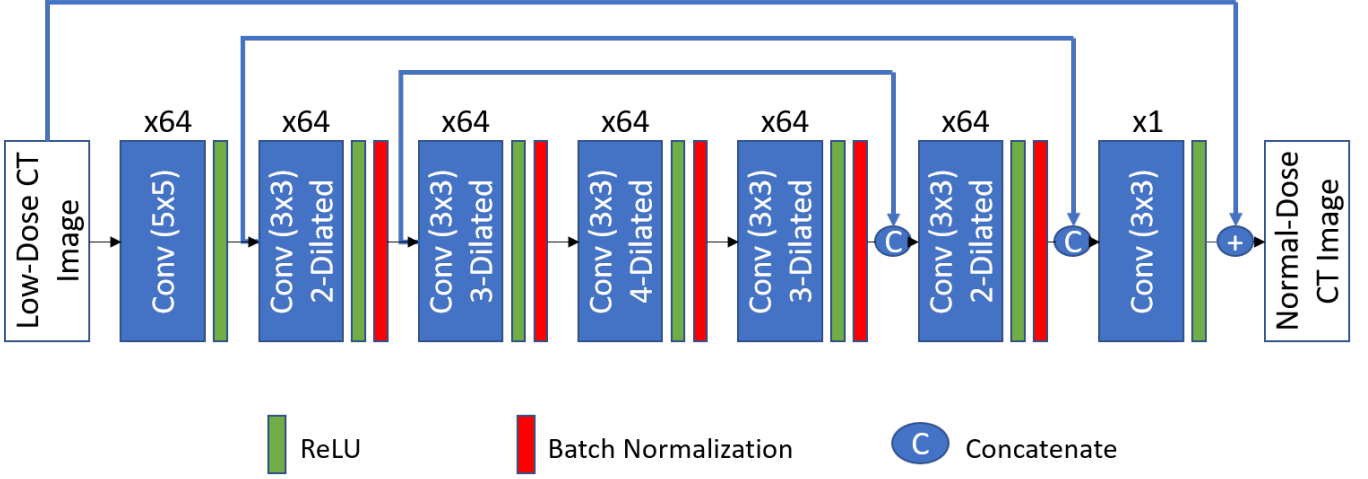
Low-Dose CT Image

x64
Conv (5x5)

x64
Conv (3x3) 2-Dilated

x64
Conv (3x3) 3-Dilated

x64
Conv (3x3) 4-Dilated

x64
Conv (3x3) 3-Dilated

C

x64
Conv (3x3) 2-Dilated

C

x1
Conv (3x3)

+

Normal-Dose CT Image

ReLU
Batch Normalization
C Concatenate